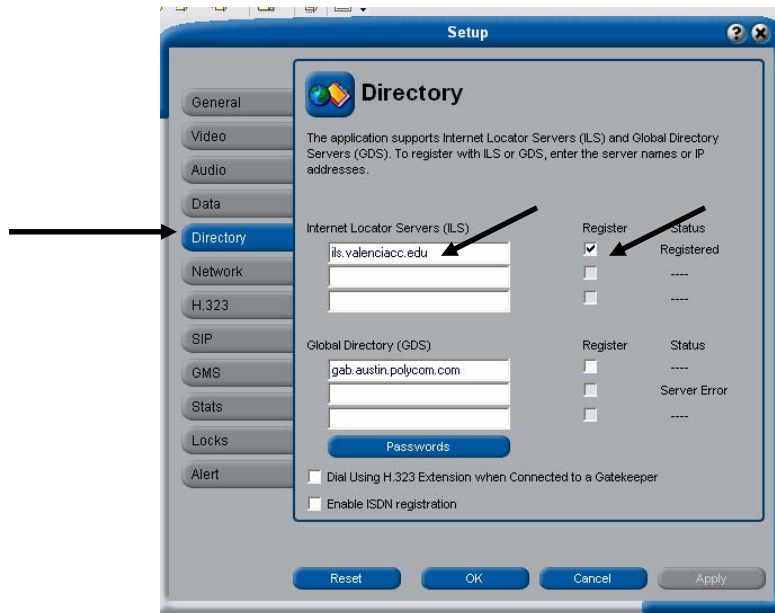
Setup

General
Video
Audio
Data
Directory
Network
H.323
SIP
GMS
Stats
Locks
Alert

Directory

The application supports Internet Locator Servers (ILS) and Global Directory Servers (GDS). To register with ILS or GDS, enter the server names or IP addresses.

| Internet Locator Servers (ILS) | Register | Status |
|---|---|---|
| ils.valenciacc.edu | ✔ | Registered |
| | | ---- |
| | | ---- |

| Global Directory (GDS) | Register | Status |
|---|---|---|
| gab.austin.polycom.com | | ---- |
| | | Server Error |
| | | ---- |

Passwords

Dial Using H.323 Extension when Connected to a Gatekeeper

Enable ISDN registration

Reset
OK
Cancel
Apply